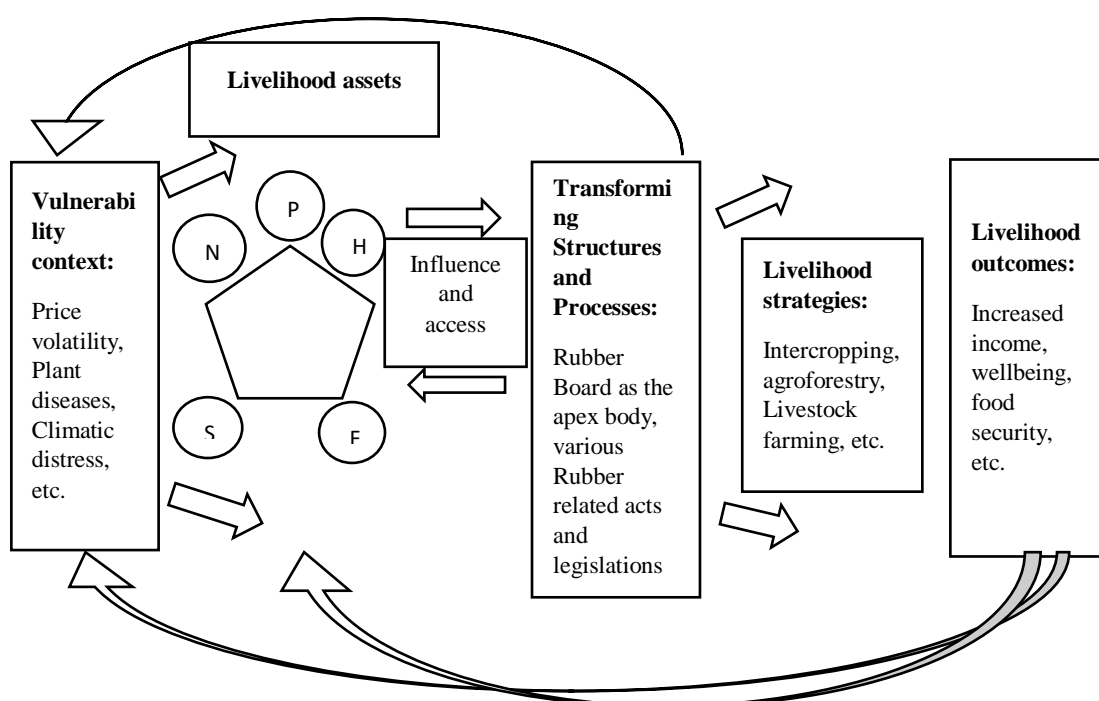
Livelihood assets

Vulnerability context:

Price volatility, Plant diseases, Climatic distress, etc.

P

N

H

S

F

Influence and access

Transforming Structures and Processes:

Rubber Board as the apex body, various Rubber related acts and legislations

Livelihood strategies:

Intercropping, agroforestry, Livestock farming, etc.

Livelihood outcomes:

Increased income, wellbeing, food security, etc.